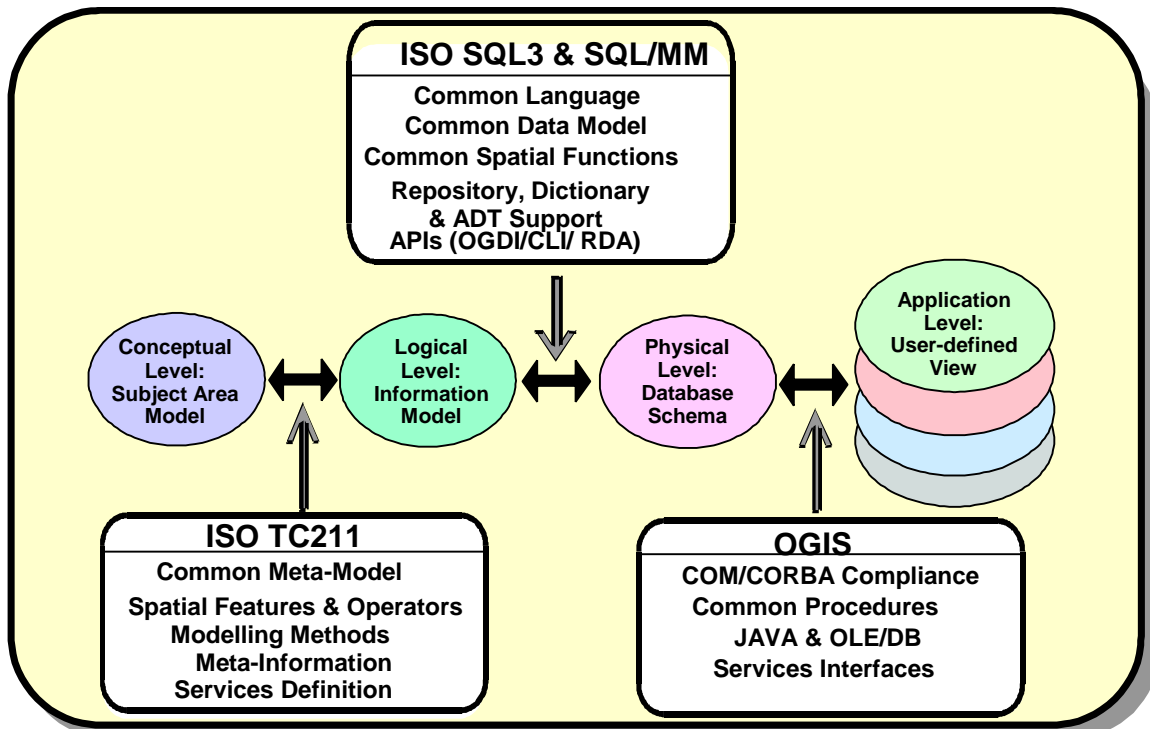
ISO SQL3 & SQL/MM

Common Language
Common Data Model
Common Spatial Functions
Repository, Dictionary & ADT Support
APIs (OGDI/CLI/ RDA)

Conceptual Level: Subject Area Model

Logical Level: Information Model

Physical Level: Database Schema

Application Level: User-defined View

ISO TC211

Common Meta-Model
Spatial Features & Operators
Modelling Methods
Meta-Information
Services Definition

OGIS

COM/CORBA Compliance
Common Procedures
JAVA & OLE/DB
Services Interfaces